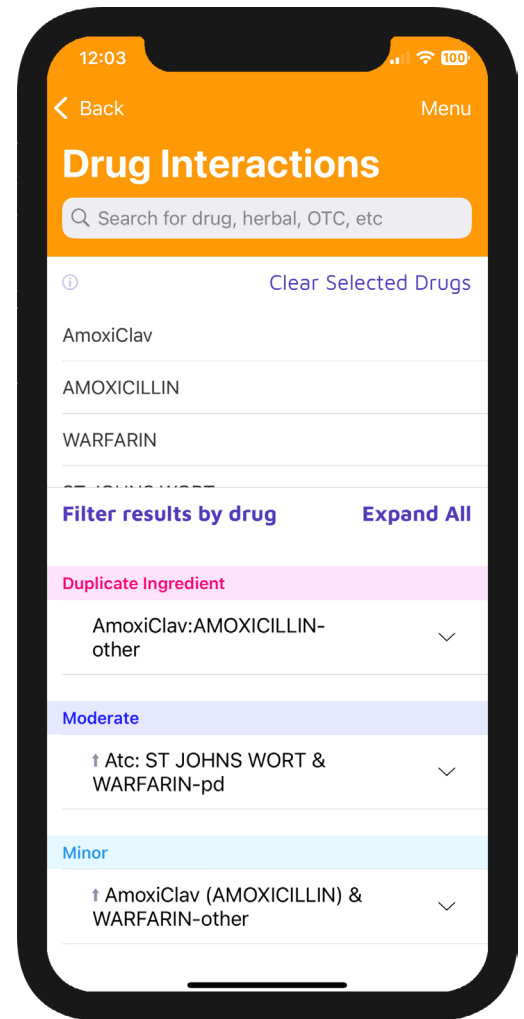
12:03

100

Back

Menu

Drug Interactions

Search for drug, herbal, OTC, etc

Clear Selected Drugs

AmoxiClav

AMOXICILLIN

WARFARIN

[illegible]

Filter results by drug

Expand All

Duplicate Ingredient

AmoxiClav:AMOXICILLIN-other

Moderate

Atc: ST JOHNS WORT & WARFARIN-pd

Minor

AmoxiClav (AMOXICILLIN) & WARFARIN-other